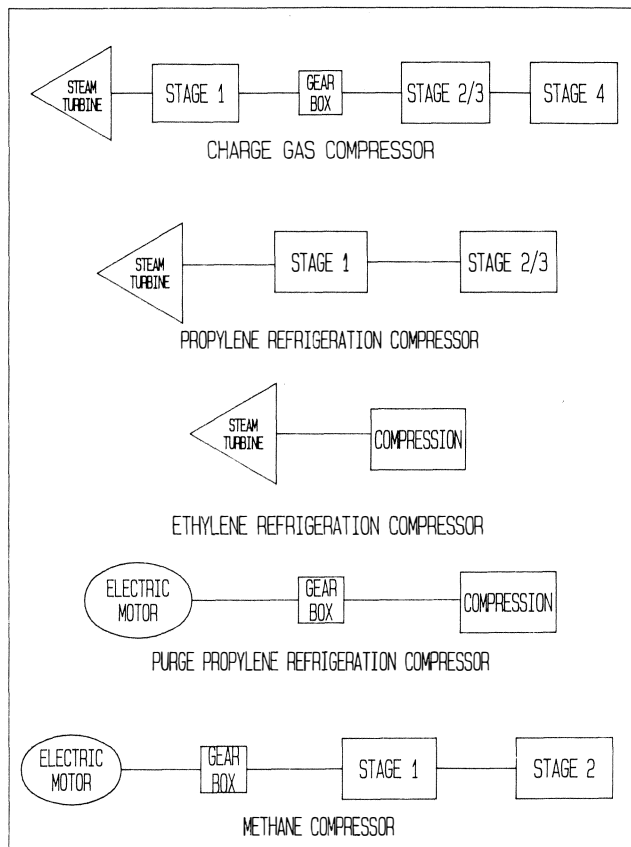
STEAM TURBINE

STAGE 1

GEAR BOX

STAGE 2/3

STAGE 4

CHARGE GAS COMPRESSOR

STEAM TURBINE

STAGE 1

STAGE 2/3

PROPYLENE REFRIGERATION COMPRESSOR

STEAM TURBINE

COMPRESSION

ETHYLENE REFRIGERATION COMPRESSOR

ELECTRIC MOTOR

GEAR BOX

COMPRESSION

PURGE PROPYLENE REFRIGERATION COMPRESSOR

ELECTRIC MOTOR

GEAR BOX

STAGE 1

STAGE 2

METHANE COMPRESSOR